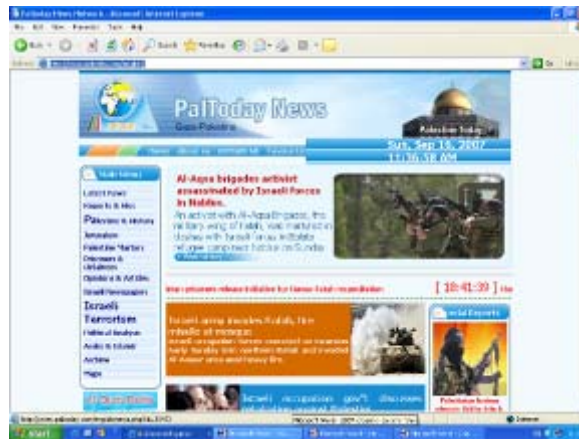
PalToday News

Gaza-Palestine

Palestine Today

Sun, Sep 16, 2007
11:36:58 AM

Main Menu

Latest News

Palestine & History

Jerusalem

Palestine Martyrs

Prisoners & Detainees

Opinions & Articles

Israeli Newspapers

Israeli Terrorism

Political Analysis

Audio & Islamic

Archive

Maps

Al-Aqsa brigades activist assassinated by Israeli forces in Nablus.

An activist with Al-Aqsa Brigades, the military wing of Fatah, was martyred in clashes with Israeli troops in Balata refugee camp near Nablus on Sunday.

[ 10:41:39 ]

Israeli army invades Kafr ... mosque

Israeli occupation forces ...

Special Reports

Israeli occupation gov't discusses ...

start